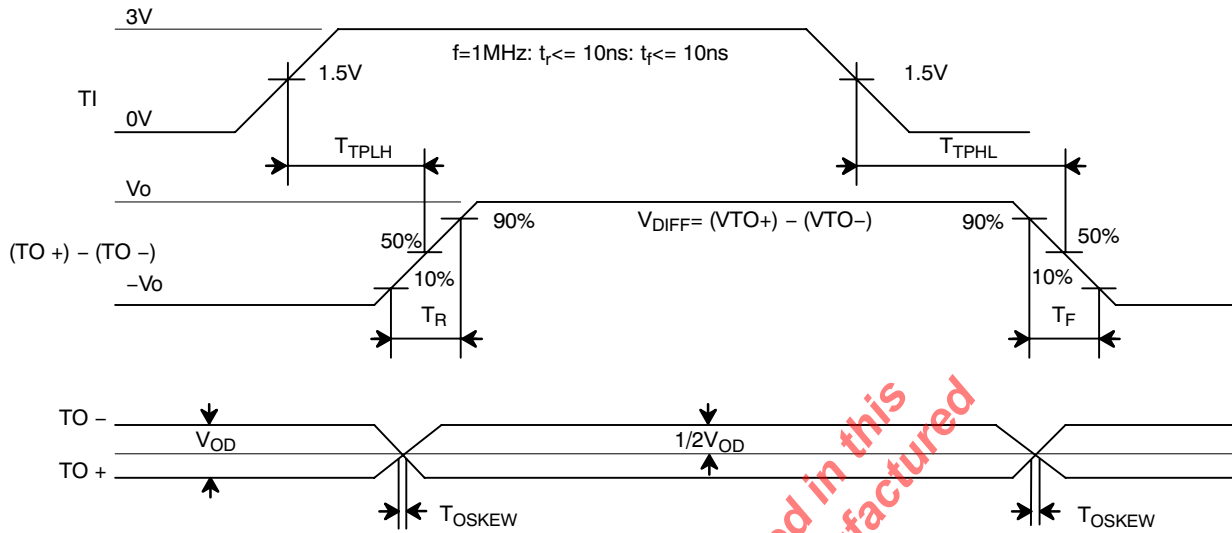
3V

f=1MHz: $t_r$<= 10ns: $t_f$<= 10ns

1.5V

1.5V

TI

0V

$T_{TPLH}$

$T_{TPHL}$

Vo

90%

$V_{DIFF}$= (VTO+) − (VTO−)

90%

50%

50%

(TO +) − (TO −)

10%

10%

−Vo

$T_R$

$T_F$

TO −

$V_{OD}$

1/2$V_{OD}$

TO +

$T_{OSKEW}$

$T_{OSKEW}$

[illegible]d in this
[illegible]factured